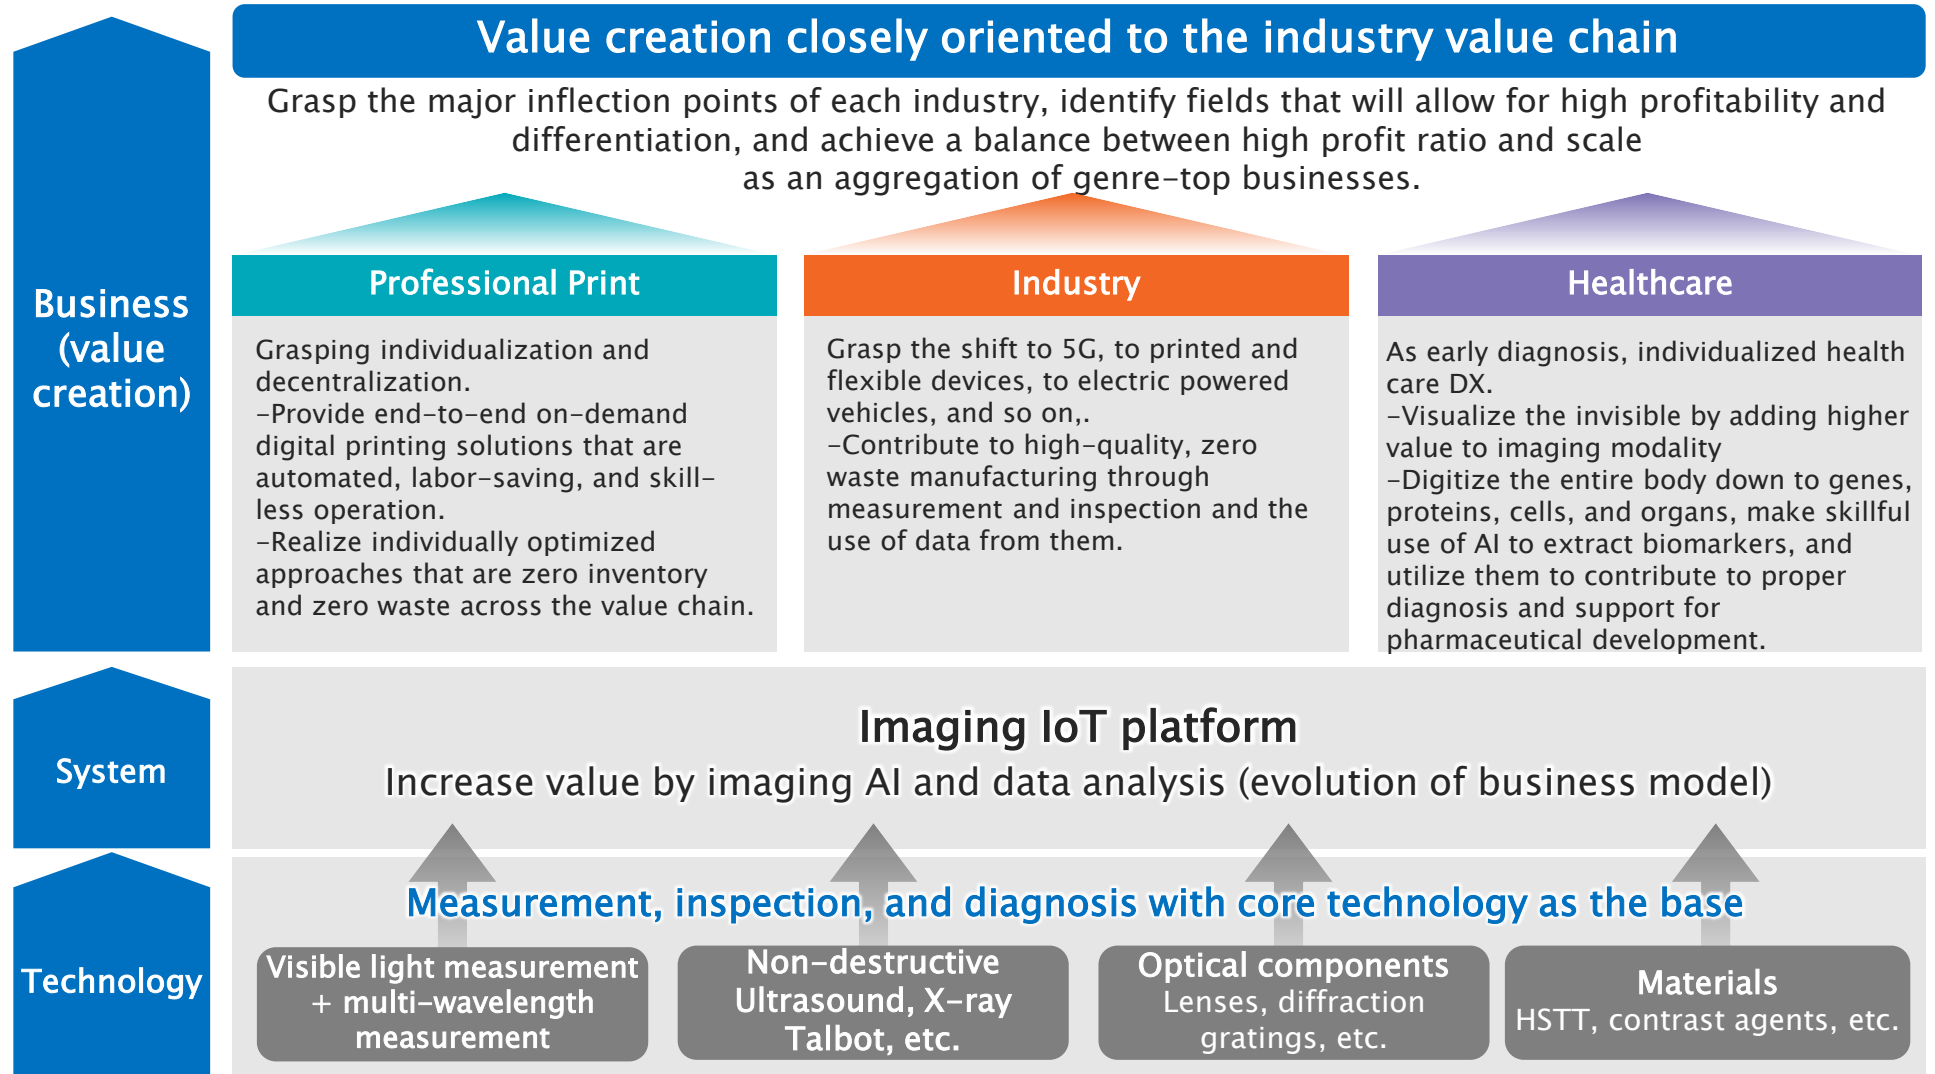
Value creation closely oriented to the industry value chain

Grasp the major inflection points of each industry, identify fields that will allow for high profitability and differentiation, and achieve a balance between high profit ratio and scale as an aggregation of genre-top businesses.

Business (value creation)

Professional Print

Grasping individualization and decentralization.
-Provide end-to-end on-demand digital printing solutions that are automated, labor-saving, and skill-less operation.
-Realize individually optimized approaches that are zero inventory and zero waste across the value chain.

Industry

Grasp the shift to 5G, to printed and flexible devices, to electric powered vehicles, and so on,.
-Contribute to high-quality, zero waste manufacturing through measurement and inspection and the use of data from them.

Healthcare

As early diagnosis, individualized health care DX.
-Visualize the invisible by adding higher value to imaging modality
-Digitize the entire body down to genes, proteins, cells, and organs, make skillful use of AI to extract biomarkers, and utilize them to contribute to proper diagnosis and support for pharmaceutical development.

System

Imaging IoT platform
Increase value by imaging AI and data analysis (evolution of business model)

Technology

Measurement, inspection, and diagnosis with core technology as the base

Visible light measurement + multi-wavelength measurement

Non-destructive Ultrasound, X-ray Talbot, etc.

Optical components Lenses, diffraction gratings, etc.

Materials HSTT, contrast agents, etc.